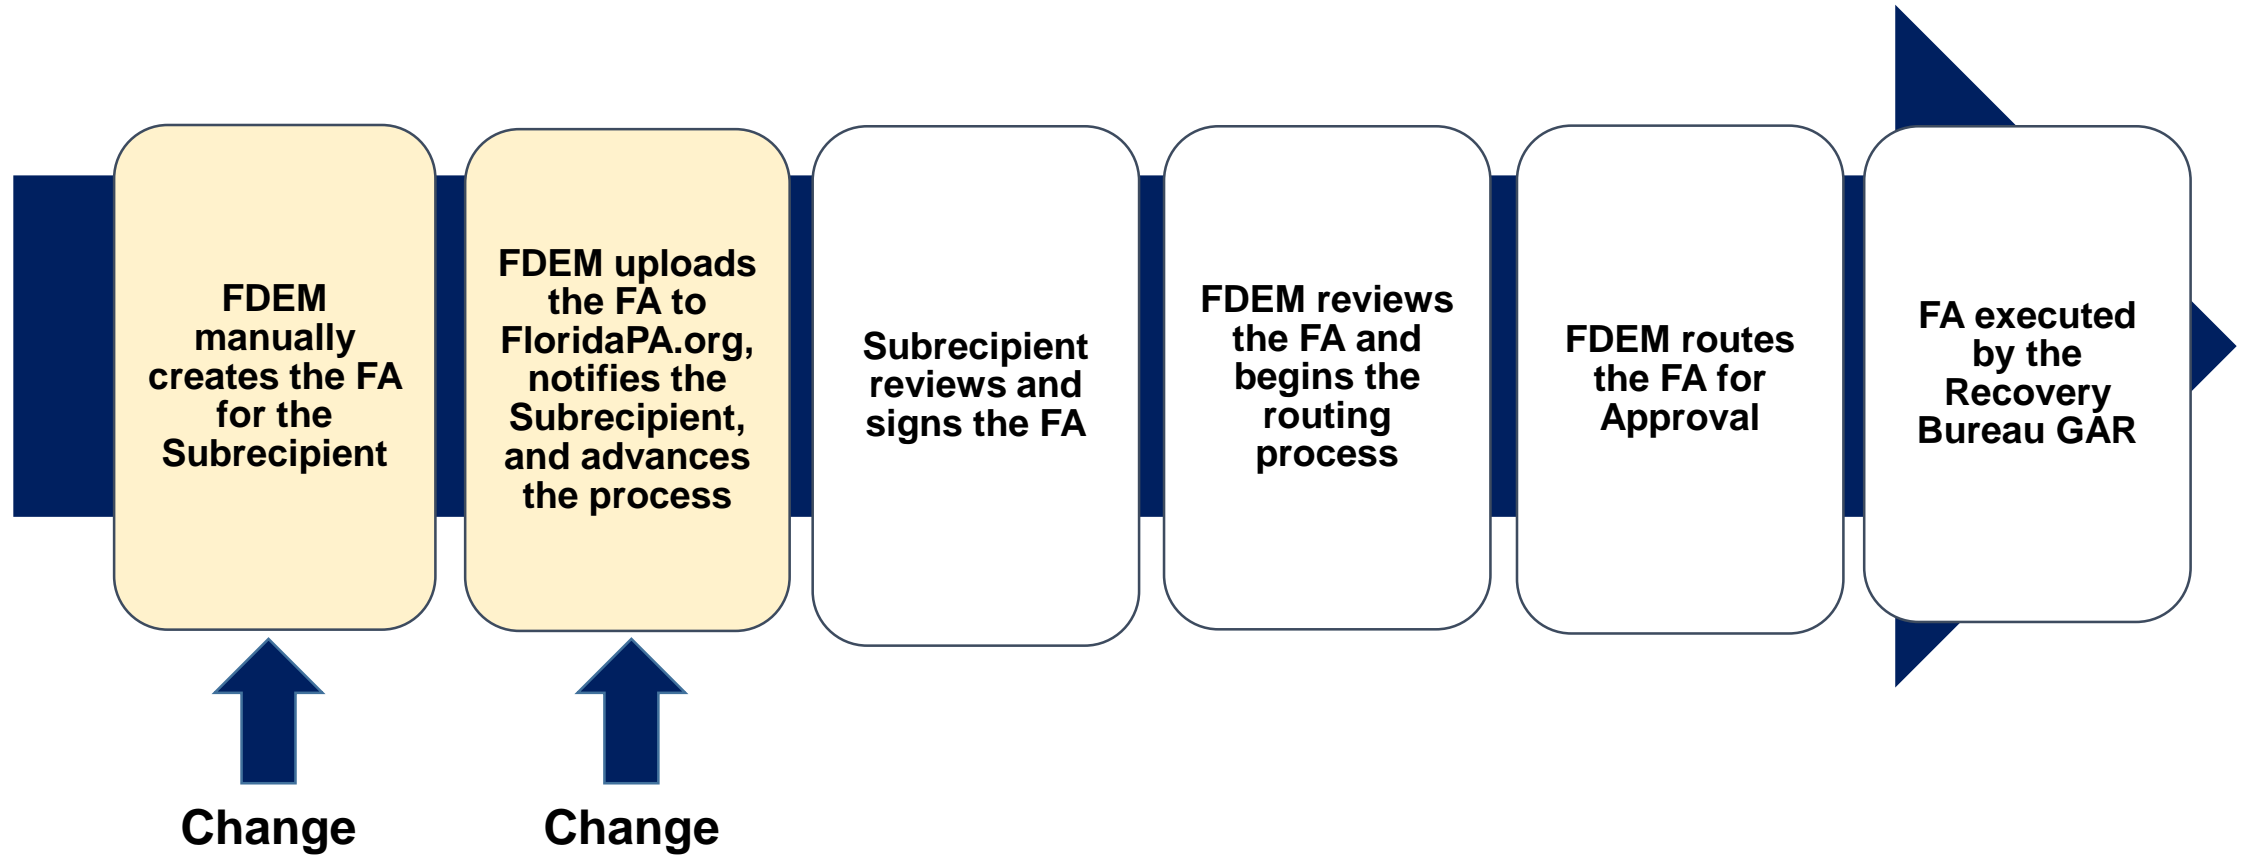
FDEM manually creates the FA for the Subrecipient

FDEM uploads the FA to FloridaPA.org, notifies the Subrecipient, and advances the process

Subrecipient reviews and signs the FA

FDEM reviews the FA and begins the routing process

FDEM routes the FA for Approval

FA executed by the Recovery Bureau GAR

Change

Change